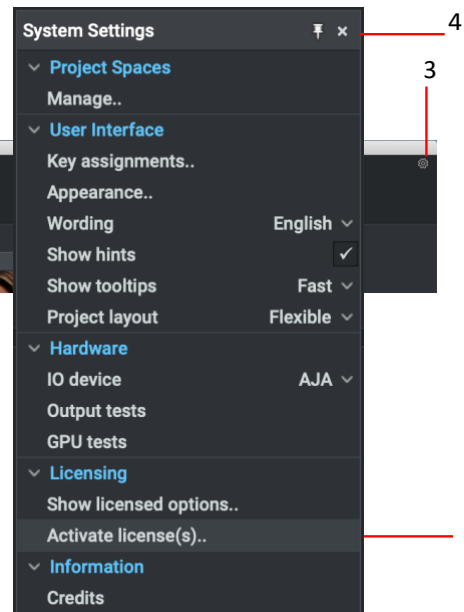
System Settings

4

3

Project Spaces

Manage..

User Interface

Key assignments..

Appearance..

Wording English

Show hints ✓

Show tooltips Fast

Project layout Flexible

Hardware

IO device AJA

Output tests

GPU tests

Licensing

Show licensed options..

Activate license(s)..

Information

Credits